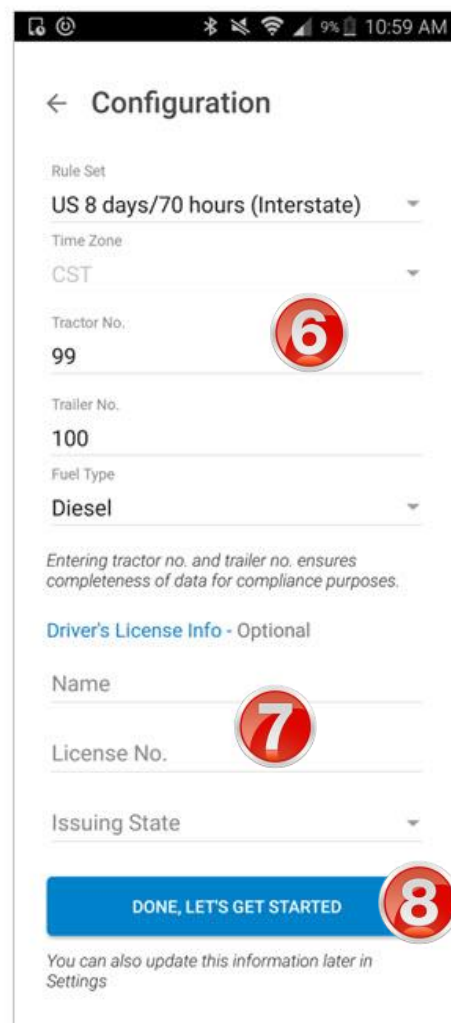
9% 10:59 AM

← Configuration

Rule Set
US 8 days/70 hours (Interstate)

Time Zone
CST

Tractor No.
99

6

Trailer No.
100

Fuel Type
Diesel

Entering tractor no. and trailer no. ensures completeness of data for compliance purposes.

Driver's License Info - Optional

Name

7

License No.

Issuing State

DONE, LET'S GET STARTED

8

You can also update this information later in Settings